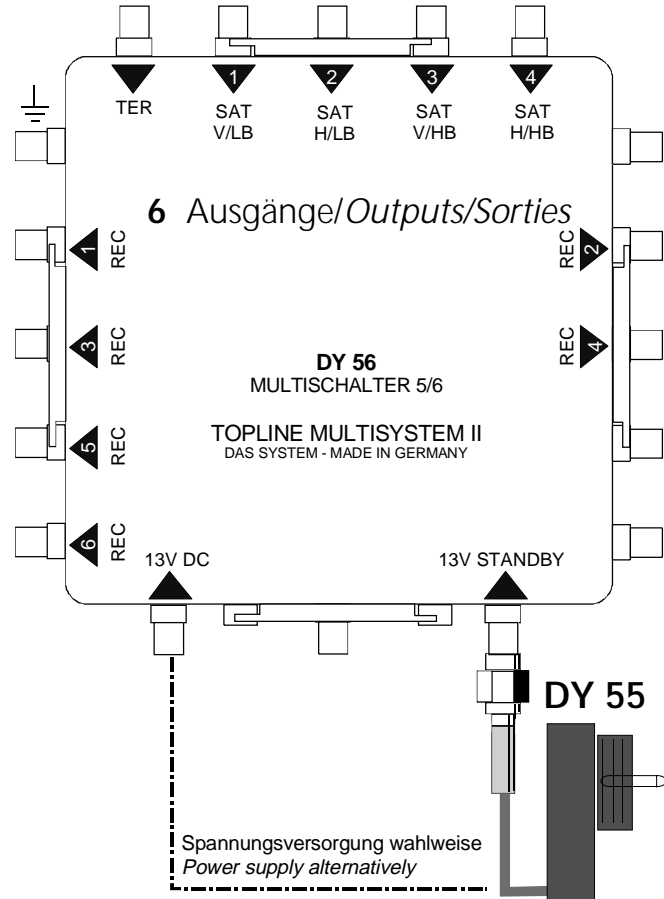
TER

1 SAT V/LB

2 SAT H/LB

3 SAT V/HB

4 SAT H/HB

6 Ausgänge/*Outputs/Sorties*

1 REC

2 REC

3 REC

4 REC

DY 56
MULTISCHALTER 5/6

TOPLINE MULTISYSTEM II
DAS SYSTEM - MADE IN GERMANY

5 REC

6 REC

13V DC

13V STANDBY

DY 55

Spannungsversorgung wahlweise
*Power supply alternatively*